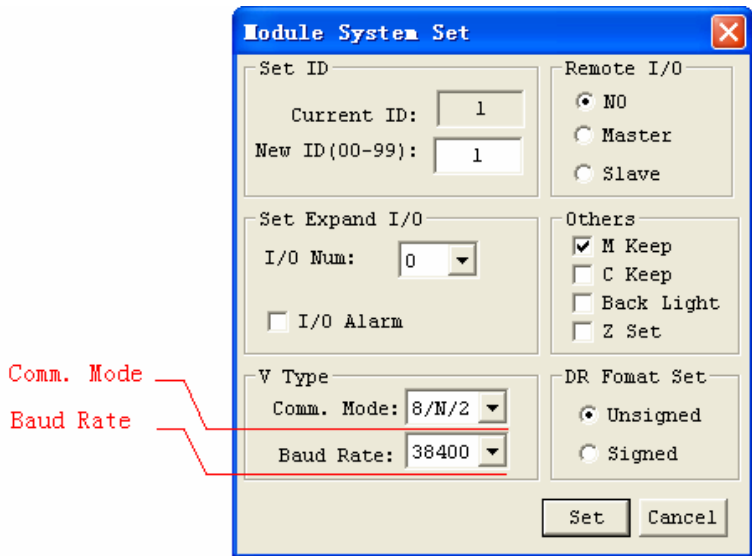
Module System Set

Set ID

Current ID: 1

New ID(00-99): 1

Remote I/O

NO

Master

Slave

Set Expand I/O

I/O Num: 0

I/O Alarm

Others

M Keep

C Keep

Back Light

Z Set

Comm. Mode

Baud Rate

V Type

Comm. Mode: 8/N/2

Baud Rate: 38400

DR Fomat Set

Unsigned

Signed

Set

Cancel